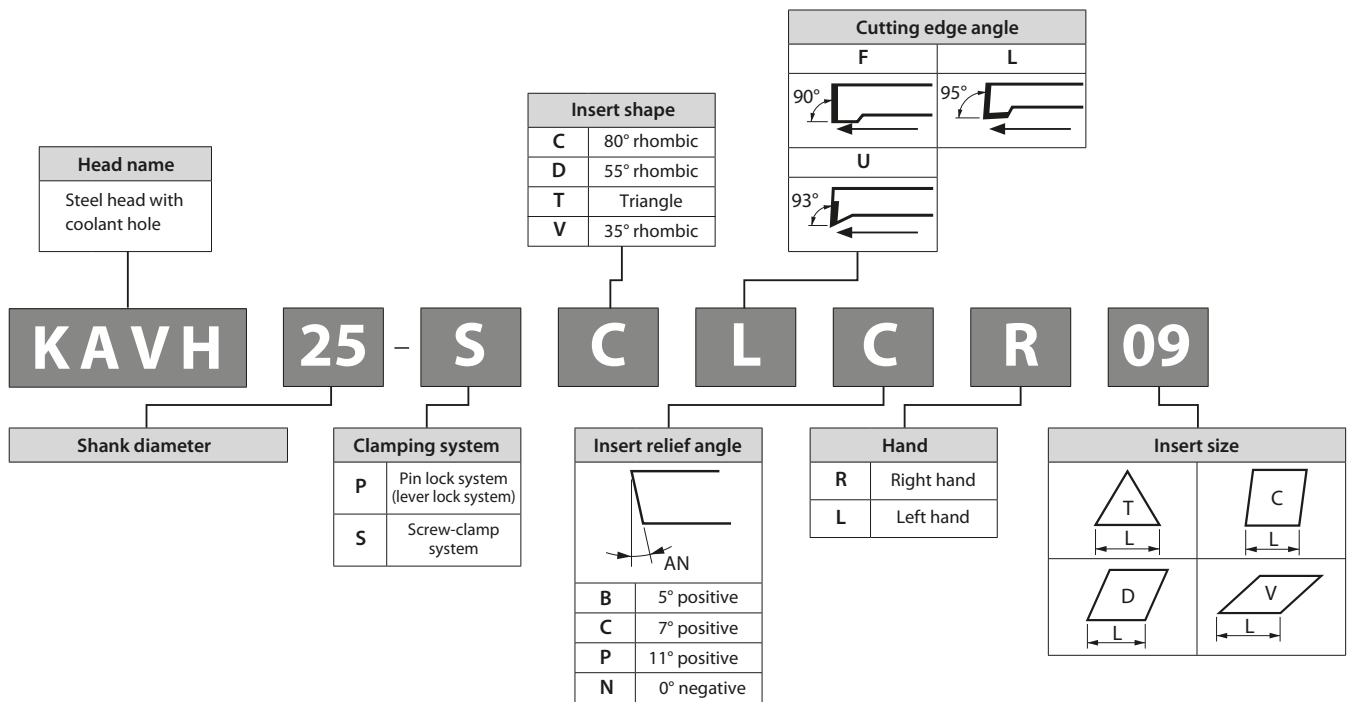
Cutting edge angle

| F | L |
|---|---|
| 90° | 95° |

| U |
|---|
| 93° |

Insert shape

| C | 80° rhombic |
|---|---|
| D | 55° rhombic |
| T | Triangle |
| V | 35° rhombic |

Head name

Steel head with coolant hole

KAVH 25 – S C L C R 09

Shank diameter

Clamping system

| P | Pin lock system (lever lock system) |
|---|---|
| S | Screw-clamp system |

Insert relief angle

AN

| B | 5° positive |
|---|---|
| C | 7° positive |
| P | 11° positive |
| N | 0° negative |

Hand

| R | Right hand |
|---|---|
| L | Left hand |

Insert size

| T L | C L |
|---|---|
| D L | V L |